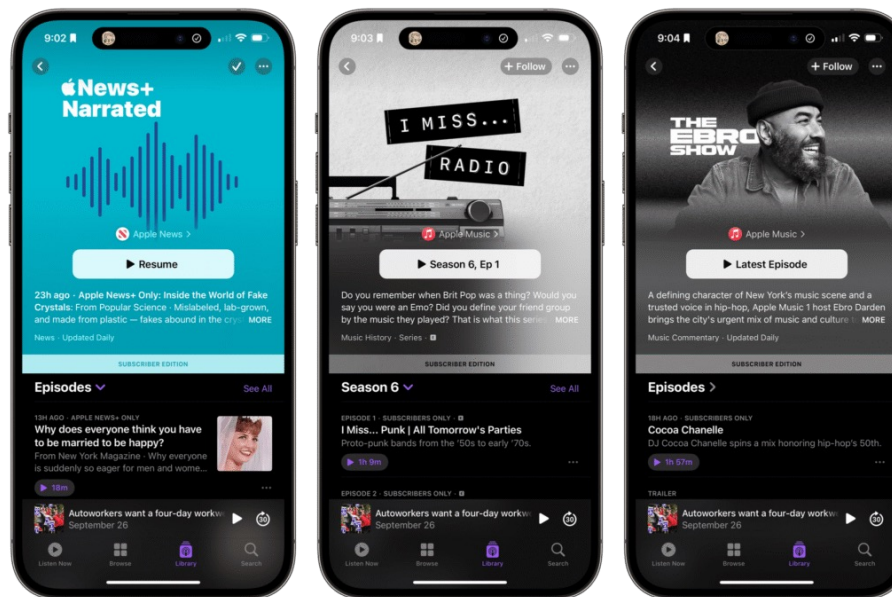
9:02

News+ Narrated

Apple News >

Resume

23h ago · Apple News+ Only: Inside the World of Fake Crystals: From Popular Science · Mislabeled, lab-grown, and made from plastic — fakes abound in the cry MORE

News · Updated Daily

SUBSCRIBER EDITION

Episodes

See All

13H AGO · APPLE NEWS+ ONLY

Why does everyone think you have to be married to be happy?

From New York Magazine · Why everyone is suddenly so eager for men and wome...

18m

Autoworkers want a four-day workw

September 26

Listen Now Browse Library Search

9:03

+ Follow

I MISS... RADIO

Apple Music >

Season 6, Ep 1

Do you remember when Brit Pop was a thing? Would you say you were an Emo? Did you define your friend group by the music they played? That is what this series MORE

Music History · Series · E

SUBSCRIBER EDITION

Season 6

See All

EPISODE 1 · SUBSCRIBERS ONLY · E

I Miss... Punk | All Tomorrow's Parties

Proto-punk bands from the '50s to early '70s.

1h 9m

EPISODE 2 · SUBSCRIBERS ONLY · E

Autoworkers want a four-day workw

September 26

Listen Now Browse Library Search

9:04

+ Follow

THE EBRO SHOW

Apple Music >

Latest Episode

A defining character of New York's music scene and a trusted voice in hip-hop, Apple Music 1 host Ebro Darden brings the city's urgent mix of music and culture t MORE

Music Commentary · Updated Daily

SUBSCRIBER EDITION

Episodes

18H AGO · SUBSCRIBERS ONLY

Cocoa Chanelle

DJ Cocoa Chanelle spins a mix honoring hip-hop's 50th.

1h 57m

TRAILER

Autoworkers want a four-day workw

September 26

Listen Now Browse Library Search